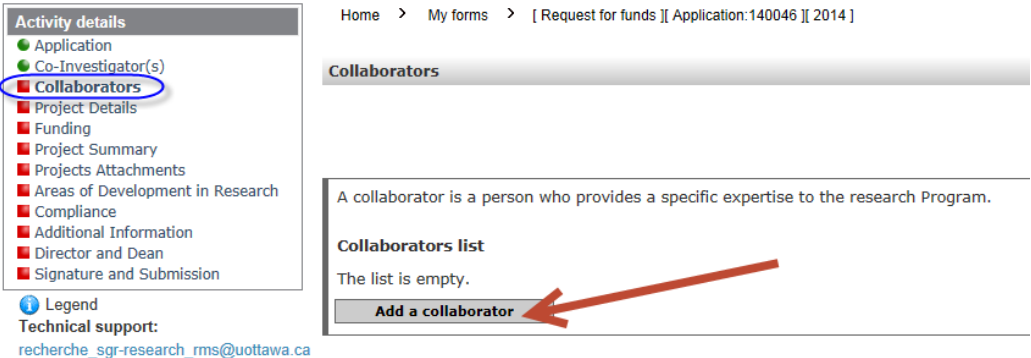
Activity details
Application
Co-Investigator(s)
Collaborators
Project Details
Funding
Project Summary
Projects Attachments
Areas of Development in Research
Compliance
Additional Information
Director and Dean
Signature and Submission

Legend
Technical support:
recherche_sgr-research_rms@uottawa.ca

Home > My forms > [ Request for funds ][ Application:140046 ][ 2014 ]

Collaborators

A collaborator is a person who provides a specific expertise to the research Program.

Collaborators list

The list is empty.

Add a collaborator